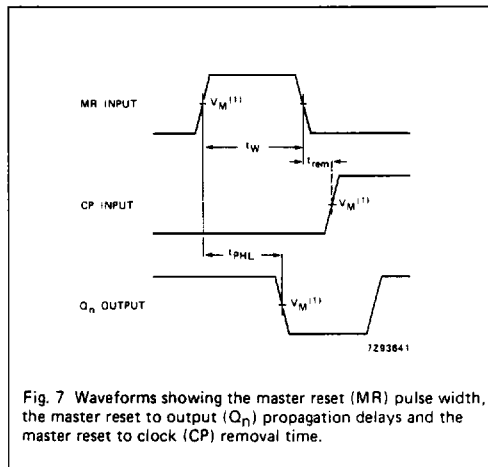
MR INPUT

$V_M^{(1)}$

$t_W$

$t_{rem}$

CP INPUT

$V_M^{(1)}$

$t_{PHL}$

$Q_n$ OUTPUT

$V_M^{(1)}$

7Z93641

Fig. 7 Waveforms showing the master reset (MR) pulse width, the master reset to output ($Q_n$) propagation delays and the master reset to clock (CP) removal time.